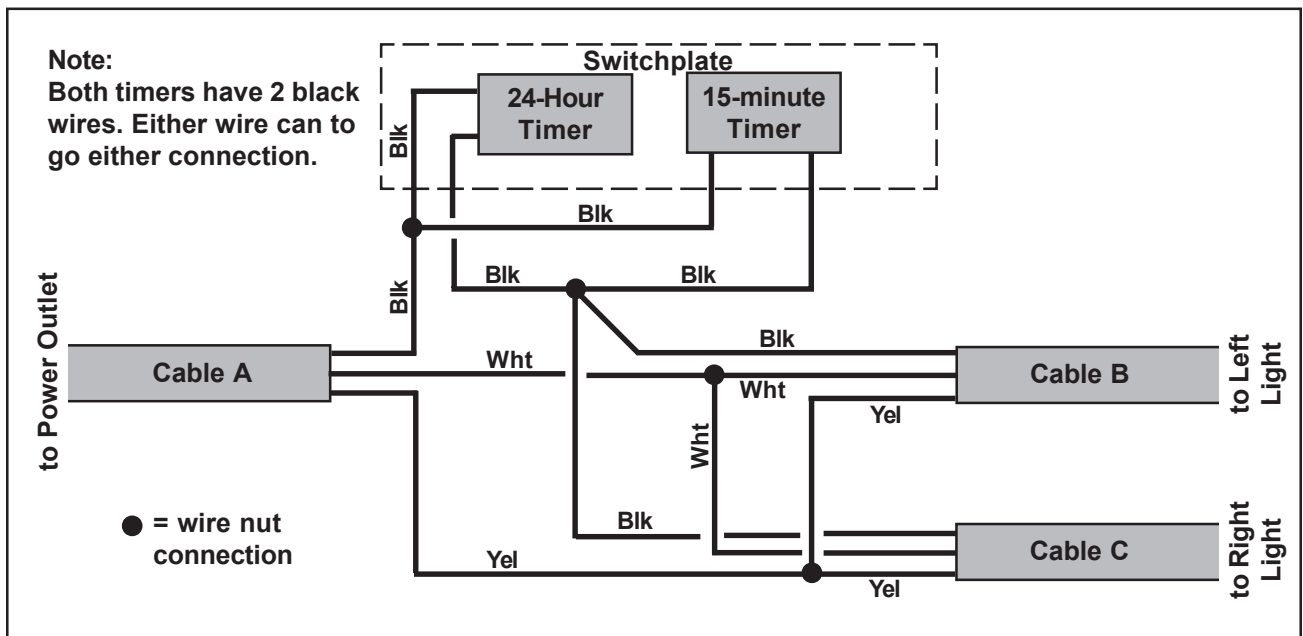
Note:
Both timers have 2 black wires. Either wire can to go either connection.

Switchplate

24-Hour Timer

15-minute Timer

Blk

Blk

Blk

Blk

Blk

to Power Outlet

Cable A

Wht

Blk

Wht

Cable B

to Left Light

Yel

Wht

Blk

Cable C

to Right Light

Yel

Yel

= wire nut connection